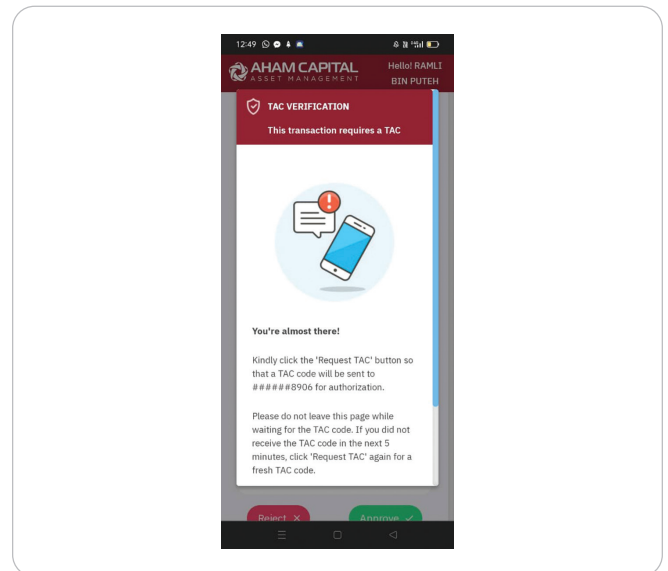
12:49

AHAM CAPITAL
ASSET MANAGEMENT

Hello! RAMLI BIN PUTEH

TAC VERIFICATION

This transaction requires a TAC

You're almost there!

Kindly click the 'Request TAC' button so that a TAC code will be sent to ######8906 for authorization.

Please do not leave this page while waiting for the TAC code. If you did not receive the TAC code in the next 5 minutes, click 'Request TAC' again for a fresh TAC code.

Reject ×

Approve ✓